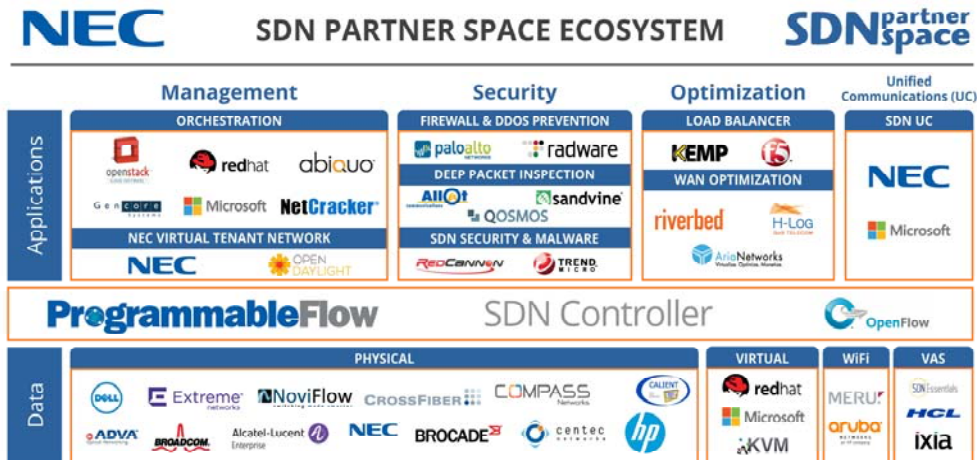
NEC

SDN PARTNER SPACE ECOSYSTEM

SDN partner space

Applications

Management

ORCHESTRATION

openstack

redhat

abiquo

GenCore Systems

Microsoft

NetCracker

NEC VIRTUAL TENANT NETWORK

NEC

OPEN DAYLIGHT

Security

FIREWALL & DDOS PREVENTION

paloalto networks

radware

DEEP PACKET INSPECTION

Allot communications

sandvine

QOSMOS

SDN SECURITY & MALWARE

RedCannon

TREND MICRO

Optimization

LOAD BALANCER

KEMP

f5

WAN OPTIMIZATION

riverbed

H-Log

AriaNetworks

Unified Communications (UC)

SDN UC

NEC

Microsoft

ProgrammableFlow

SDN Controller

OpenFlow

Data

PHYSICAL

DELL

Extreme networks

NoviFlow

CROSSFIBER

COMPASS Networks

CALIENT

ADVA

BROADCOM

Alcatel-Lucent Enterprise

NEC

BROCADE

centec networks

hp

VIRTUAL

redhat

Microsoft

KVM

WiFi

MERU

aruba

VAS

SDN Essentials

HCL

ixia